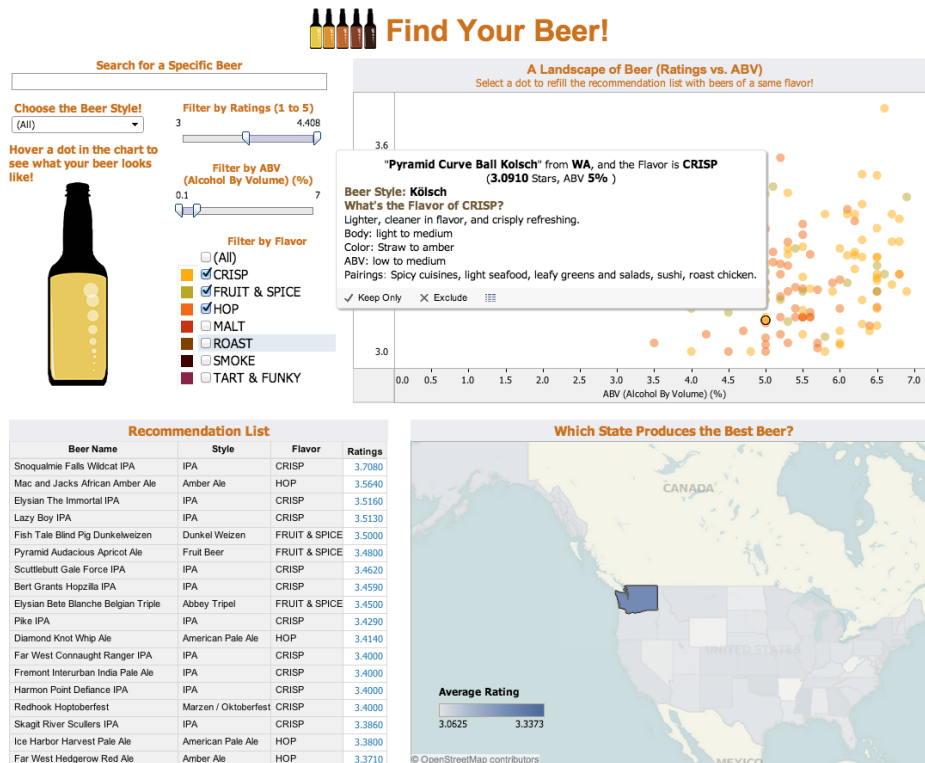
Find Your Beer!

Search for a Specific Beer

Choose the Beer Style!
(All)

Filter by Ratings (1 to 5)
3 4.408

Filter by ABV (Alcohol By Volume) (%)
0.1 7

Hover a dot in the chart to see what your beer looks like!

Filter by Flavor
(All)
CRISP
FRUIT & SPICE
HOP
MALT
ROAST
SMOKE
TART & FUNKY

A Landscape of Beer (Ratings vs. ABV)
Select a dot to refill the recommendation list with beers of a same flavor!

3.6
3.0

"Pyramid Curve Ball Kolsch" from WA, and the Flavor is CRISP
(3.0910 Stars, ABV 5% )
Beer Style: Kölsch
What's the Flavor of CRISP?
Lighter, cleaner in flavor, and crisply refreshing.
Body: light to medium
Color: Straw to amber
ABV: low to medium
Pairings: Spicy cuisines, light seafood, leafy greens and salads, sushi, roast chicken.
Keep Only Exclude

0.0 0.5 1.0 1.5 2.0 2.5 3.0 3.5 4.0 4.5 5.0 5.5 6.0 6.5 7.0
ABV (Alcohol By Volume) (%)

Recommendation List

| Beer Name | Style | Flavor | Ratings |
|---|---|---|---|
| Snoqualmie Falls Wildcat IPA | IPA | CRISP | 3.7080 |
| Mac and Jacks African Amber Ale | Amber Ale | HOP | 3.5640 |
| Elysian The Immortal IPA | IPA | CRISP | 3.5160 |
| Lazy Boy IPA | IPA | CRISP | 3.5130 |
| Fish Tale Blind Pig Dunkelweizen | Dunkel Weizen | FRUIT & SPICE | 3.5000 |
| Pyramid Audacious Apricot Ale | Fruit Beer | FRUIT & SPICE | 3.4800 |
| Scuttlebutt Gale Force IPA | IPA | CRISP | 3.4620 |
| Bert Grants Hopzilla IPA | IPA | CRISP | 3.4590 |
| Elysian Bete Blanche Belgian Triple | Abbey Tripel | FRUIT & SPICE | 3.4500 |
| Pike IPA | IPA | CRISP | 3.4290 |
| Diamond Knot Whip Ale | American Pale Ale | HOP | 3.4140 |
| Far West Connaught Ranger IPA | IPA | CRISP | 3.4000 |
| Fremont Interurban India Pale Ale | IPA | CRISP | 3.4000 |
| Harmon Point Defiance IPA | IPA | CRISP | 3.4000 |
| Redhook Hoptoberfest | Marzen / Oktoberfest | CRISP | 3.4000 |
| Skagit River Scullers IPA | IPA | CRISP | 3.3860 |
| Ice Harbor Harvest Pale Ale | American Pale Ale | HOP | 3.3800 |
| Far West Hedgerow Red Ale | Amber Ale | HOP | 3.3710 |

Which State Produces the Best Beer?
CANADA
UNITED STATES
MEXICO
Average Rating
3.0625 3.3373
© OpenStreetMap contributors